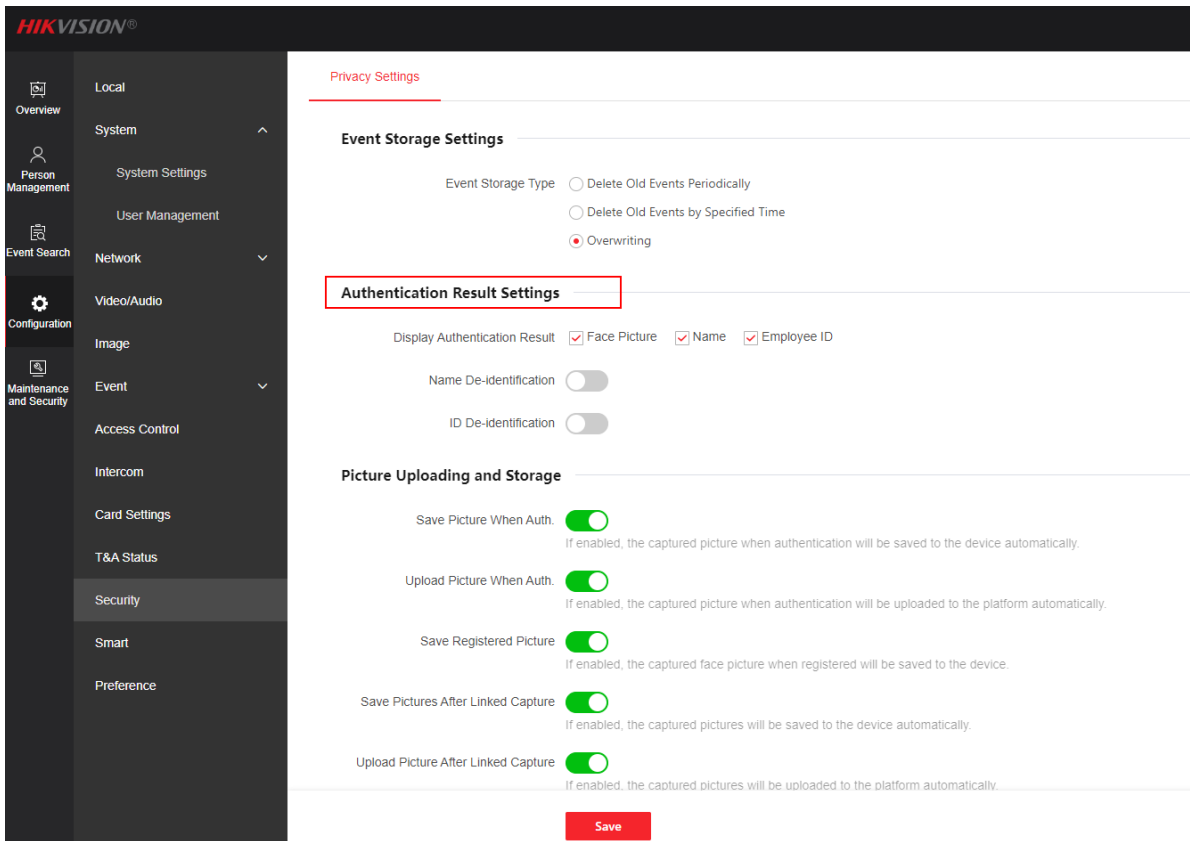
HIKVISION®

Overview

Person Management

Event Search

Configuration

Maintenance and Security

Local

System

System Settings

User Management

Network

Video/Audio

Image

Event

Access Control

Intercom

Card Settings

T&A Status

Security

Smart

Preference

Privacy Settings

Event Storage Settings

Event Storage Type
Delete Old Events Periodically
Delete Old Events by Specified Time
Overwriting

Authentication Result Settings

Display Authentication Result
Face Picture
Name
Employee ID

Name De-identification

ID De-identification

Picture Uploading and Storage

Save Picture When Auth.
If enabled, the captured picture when authentication will be saved to the device automatically.

Upload Picture When Auth.
If enabled, the captured picture when authentication will be uploaded to the platform automatically.

Save Registered Picture
If enabled, the captured face picture when registered will be saved to the device.

Save Pictures After Linked Capture
If enabled, the captured pictures will be saved to the device automatically.

Upload Picture After Linked Capture
If enabled, the captured pictures will be uploaded to the platform automatically.

Save